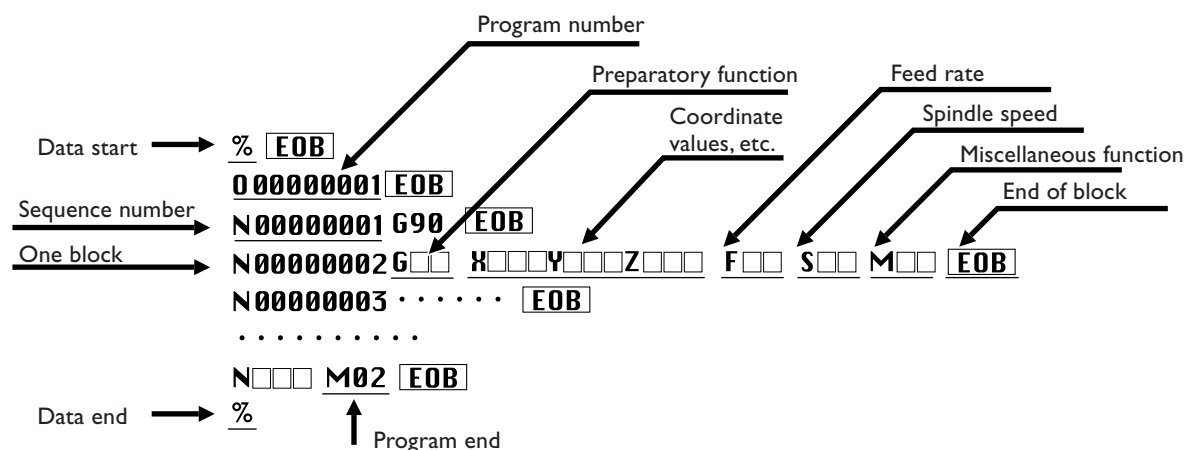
Program number

Preparatory function

Feed rate

Spindle speed

Coordinate values, etc.

Miscellaneous function

End of block

Data start → % EOB

O00000001 EOB

Sequence number → N00000001 G90 EOB

One block → N00000002 G□□ X□□□Y□□□Z□□□ F□□ S□□ M□□ EOB

N00000003 · · · · · · EOB

· · · · · · · · · ·

N□□□ M02 EOB

Data end → %

Program end